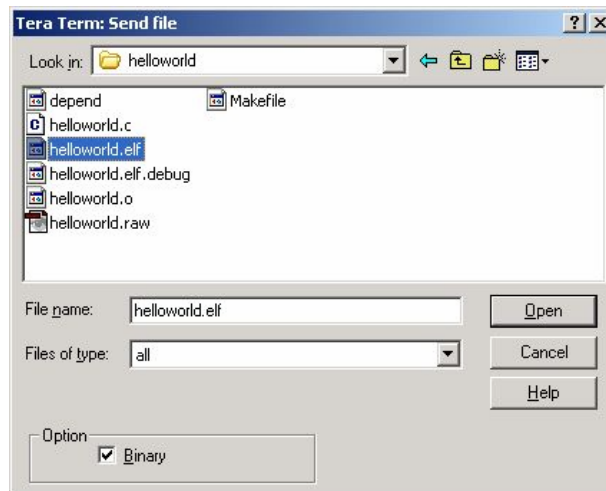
Tera Term: Send file

?

X

Look in: helloworld

depend

Makefile

helloworld.c

helloworld.elf

helloworld.elf.debug

helloworld.o

helloworld.raw

File name: helloworld.elf

Open

Files of type: all

Cancel

Help

Option

Binary